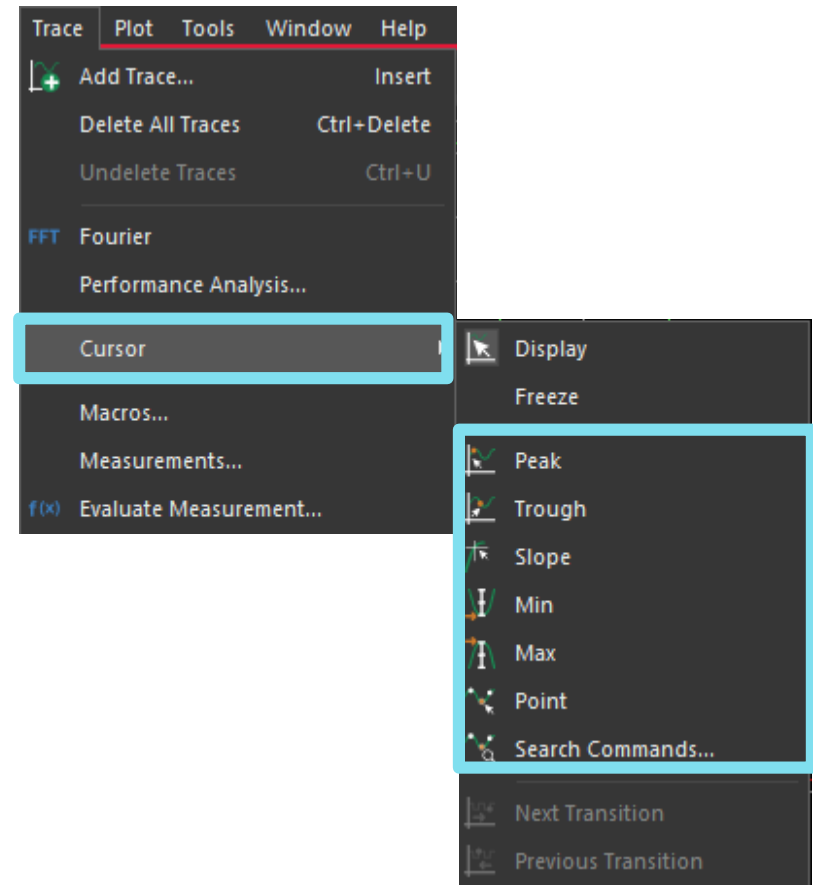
Trace Plot Tools Window Help

Add Trace... Insert
Delete All Traces Ctrl+Delete
Undelete Traces Ctrl+U

FFT Fourier
Performance Analysis...

Cursor

Macros...
Measurements...
f(x) Evaluate Measurement...

Display
Freeze

Peak
Trough
Slope
Min
Max
Point
Search Commands...

Next Transition
Previous Transition